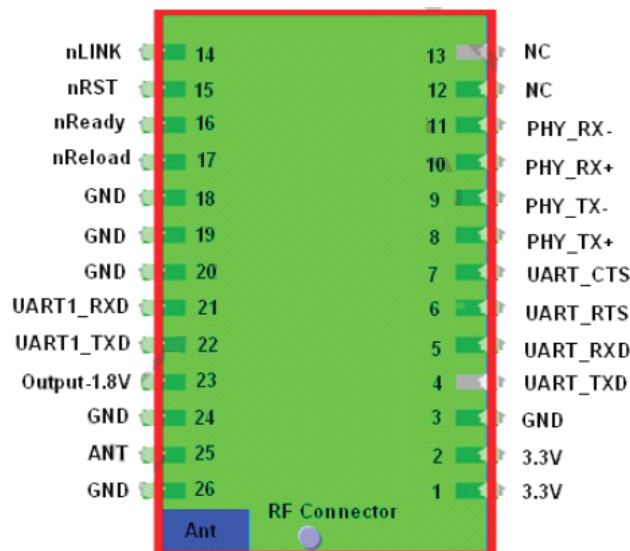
nLINK 14
nRST 15
nReady 16
nReload 17
GND 18
GND 19
GND 20
UART1_RXD 21
UART1_TXD 22
Output-1.8V 23
GND 24
ANT 25
GND 26

13 NC
12 NC
11 PHY_RX-
10 PHY_RX+
9 PHY_TX-
8 PHY_TX+
7 UART_CTS
6 UART_RTS
5 UART_RXD
4 UART_TXD
3 GND
2 3.3V
1 3.3V

Ant
RF Connector